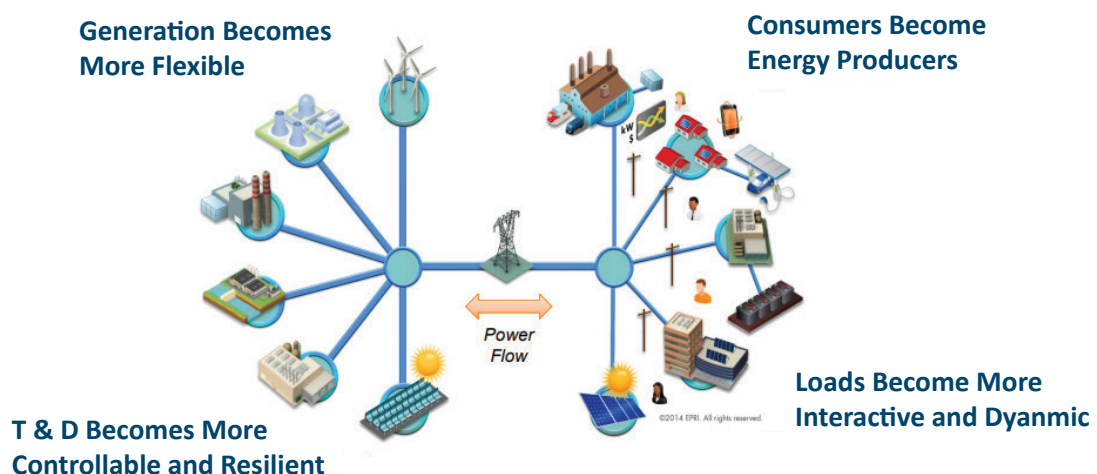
Generation Becomes More Flexible

Consumers Become Energy Producers

kW
$

Power Flow

©2014 EPRI. All rights reserved.

Loads Become More Interactive and Dyanmic

T & D Becomes More Controllable and Resilient